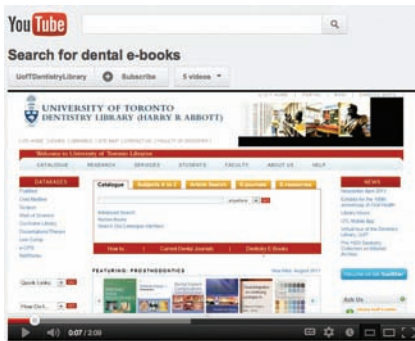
YouTube

Search for dental e-books

UofTDentistryLibrary

Subscribe

5 videos

UNIVERSITY OF TORONTO
DENTISTRY LIBRARY (HARRY R ABBOTT)

Welcome to University of Toronto Libraries

CATALOGUE RESEARCH SERVICES STUDENTS FACULTY ABOUT US HELP

DATABASES

Catalogue

NEWS

How to

Current Dental Journals

Dentistry E-Books

FEATURING: PROSTHODONTICS

Quick Links

How Do I...

Ask Us

0:07 / 2:09